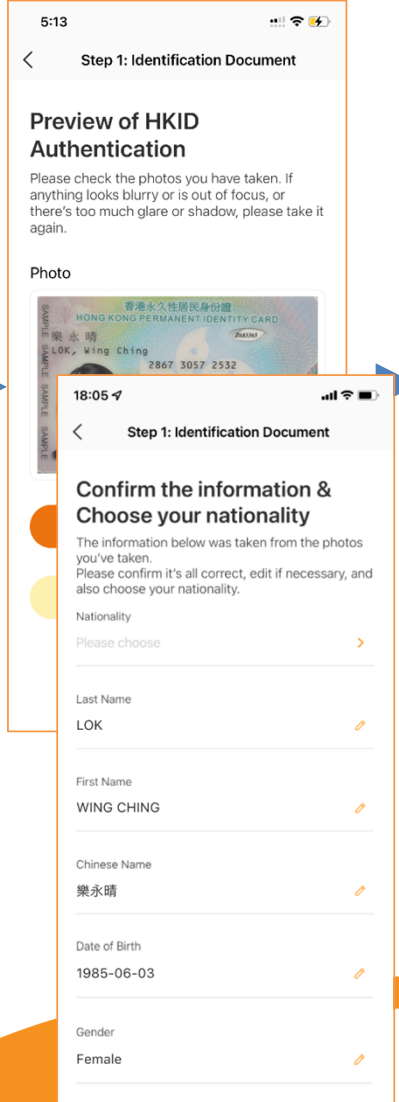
5:13

Step 1: Identification Document

Preview of HKID Authentication

Please check the photos you have taken. If anything looks blurry or is out of focus, or there's too much glare or shadow, please take it again.

Photo

香港永久性居民身份證
HONG KONG PERMANENT IDENTITY CARD
樂永晴
LOK, Wing Ching
2867 3057 2532
SAMPLE SAMPLE SAMPLE SAMPLE

18:05

Step 1: Identification Document

Confirm the information & Choose your nationality

The information below was taken from the photos you've taken.
Please confirm it's all correct, edit if necessary, and also choose your nationality.

Nationality
Please choose

Last Name
LOK

First Name
WING CHING

Chinese Name
樂永晴

Date of Birth
1985-06-03

Gender
Female